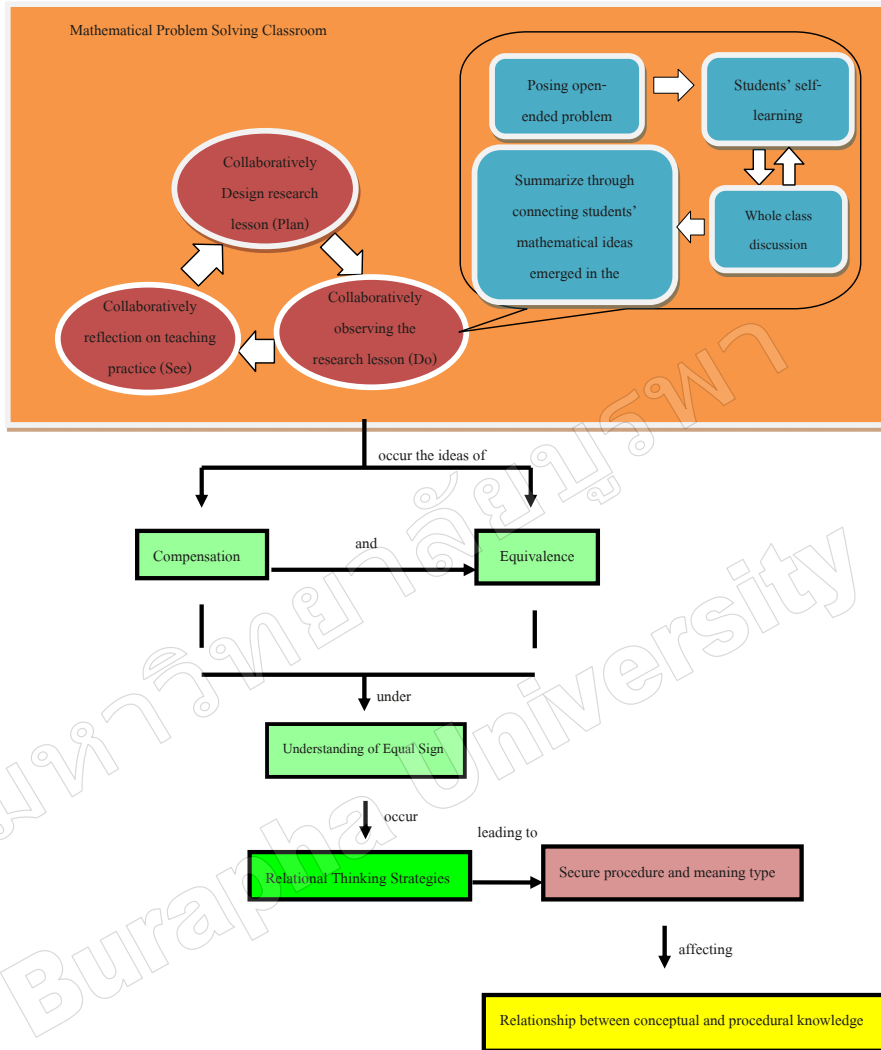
Mathematical Problem Solving Classroom

Posing open-ended problem

Students' self-learning

Summarize through connecting students' mathematical ideas emerged in the

Whole class discussion

Collaboratively Design research lesson (Plan)

Collaboratively observing the research lesson (Do)

Collaboratively reflection on teaching practice (See)

occur the ideas of

Compensation

and

Equivalence

under

Understanding of Equal Sign

occur

leading to

Relational Thinking Strategies

Secure procedure and meaning type

affecting

Relationship between conceptual and procedural knowledge

มหาวิทยาลัยบูรพา Burapha University